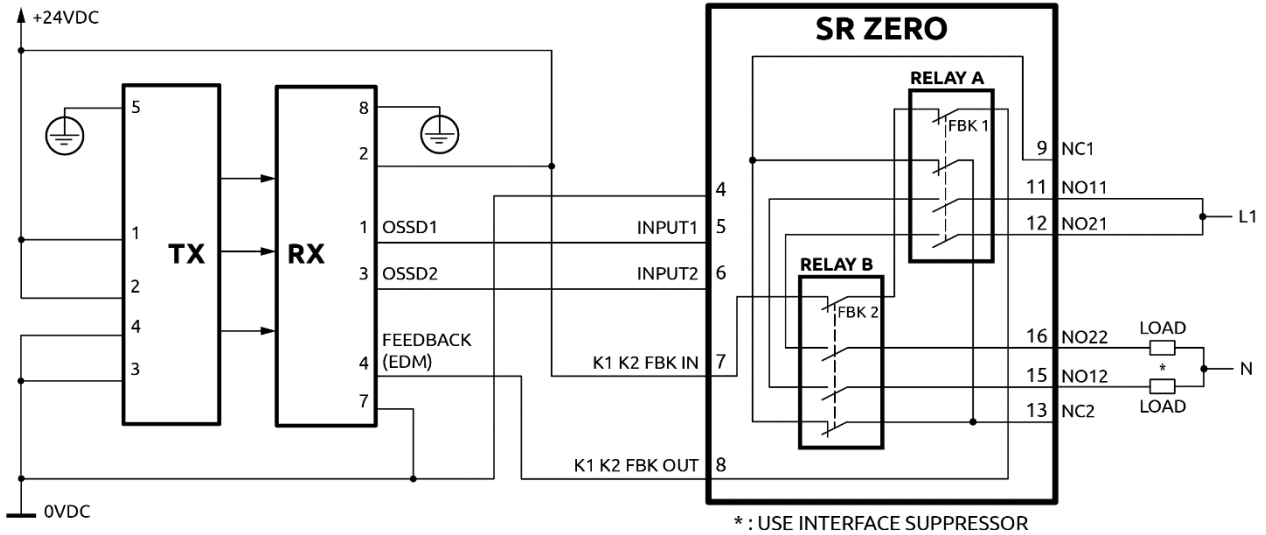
+24VDC

SR ZERO

RELAY A

FBK 1

9 NC1

11 NO11

12 NO21

L1

5

TX

1

2

4

3

8

2

RX

1 OSSD1

3 OSSD2

FEEDBACK (EDM)

4

7

4

INPUT1 5

INPUT2 6

K1 K2 FBK IN 7

K1 K2 FBK OUT 8

RELAY B

FBK 2

16 NO22

15 NO12

13 NC2

LOAD

*

LOAD

N

0VDC

* : USE INTERFACE SUPPRESSOR